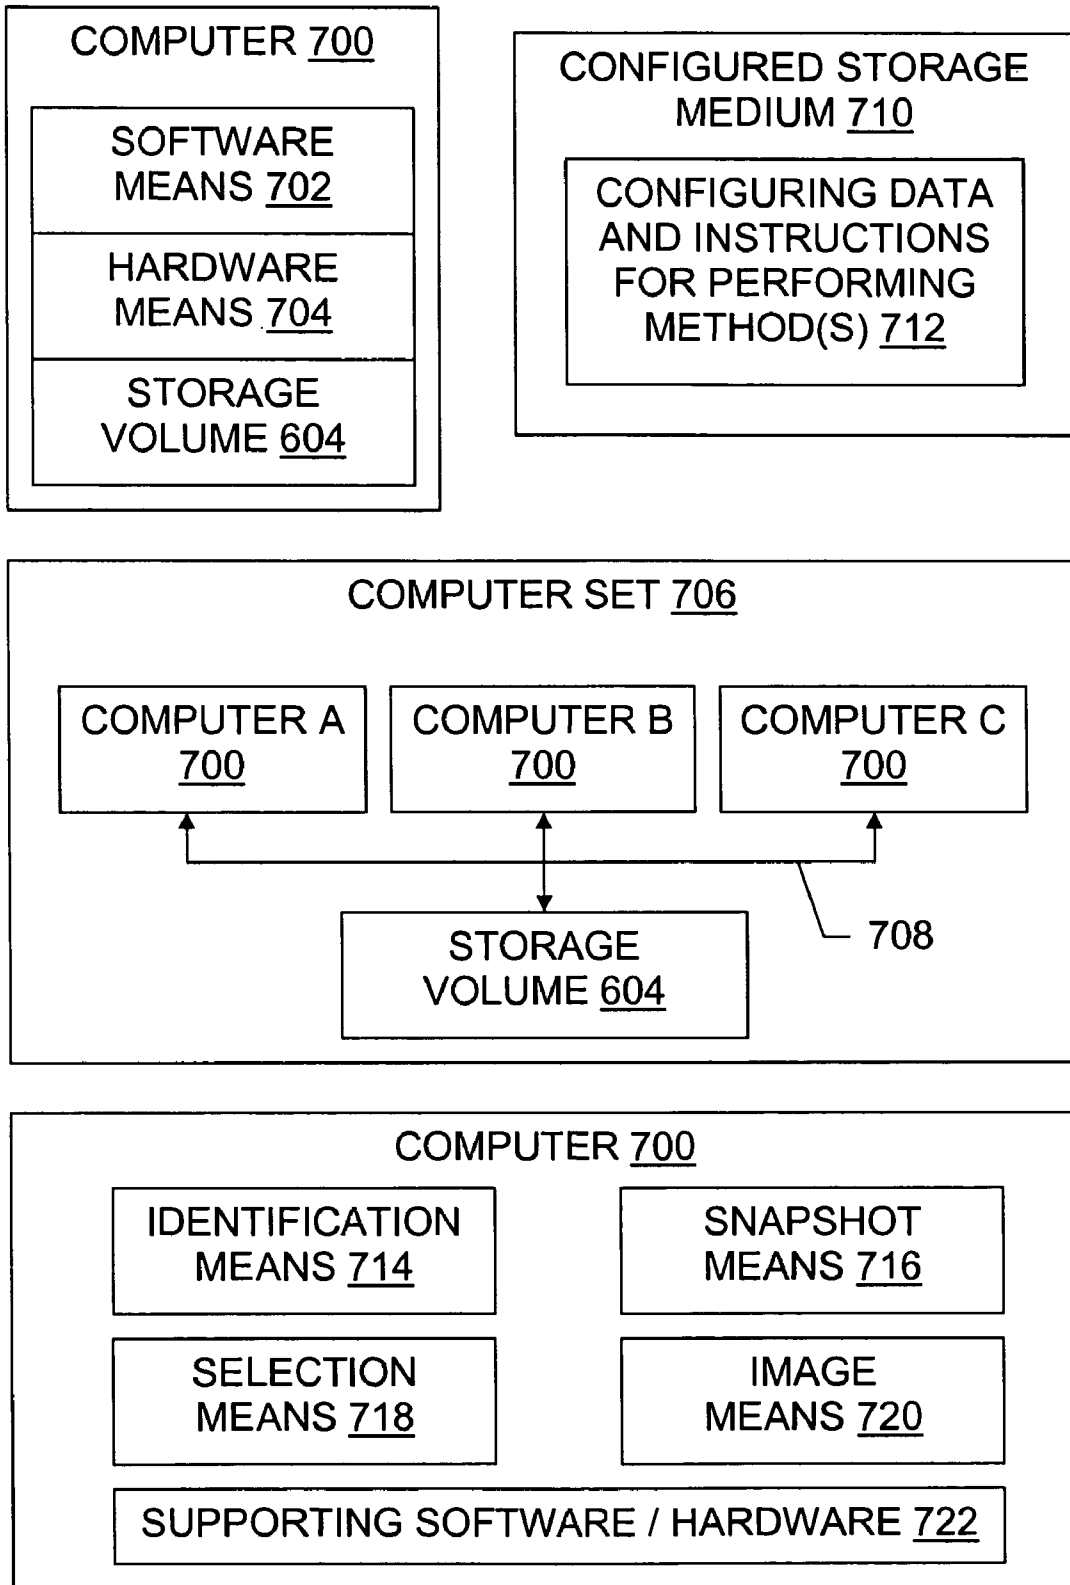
COMPUTER 700

SOFTWARE MEANS 702

HARDWARE MEANS 704

STORAGE VOLUME 604

CONFIGURED STORAGE MEDIUM 710

CONFIGURING DATA AND INSTRUCTIONS FOR PERFORMING METHOD(S) 712

COMPUTER SET 706

COMPUTER A 700

COMPUTER B 700

COMPUTER C 700

STORAGE VOLUME 604

708

COMPUTER 700

IDENTIFICATION MEANS 714

SNAPSHOT MEANS 716

SELECTION MEANS 718

IMAGE MEANS 720

SUPPORTING SOFTWARE / HARDWARE 722